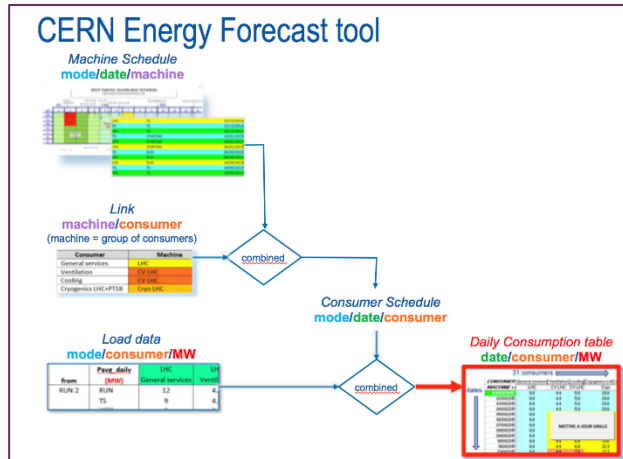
CERN Energy Forecast tool

Machine Schedule
mode/date/machine

Link
machine/consumer
(machine = group of consumers)

| Consumer | Machine |
|---|---|
| General services | LHC |
| Ventilation | CV LHC |
| Cooling | CV LHC |
| Cryogenics LHC+PT18 | Cryo LHC |

combined

Consumer Schedule
mode/date/consumer

Load data
mode/consumer/MW

| from | Pavg_daily (MW) | LHC General services | LH Venti |
|---|---|---|---|
| RUN 2 | RUN | 12 | 4. |
| | TS | 9 | 4. |

combined

Daily Consumption table
date/consumer/MW

31 consumers

dates

METTRE A JOUR GRILLE